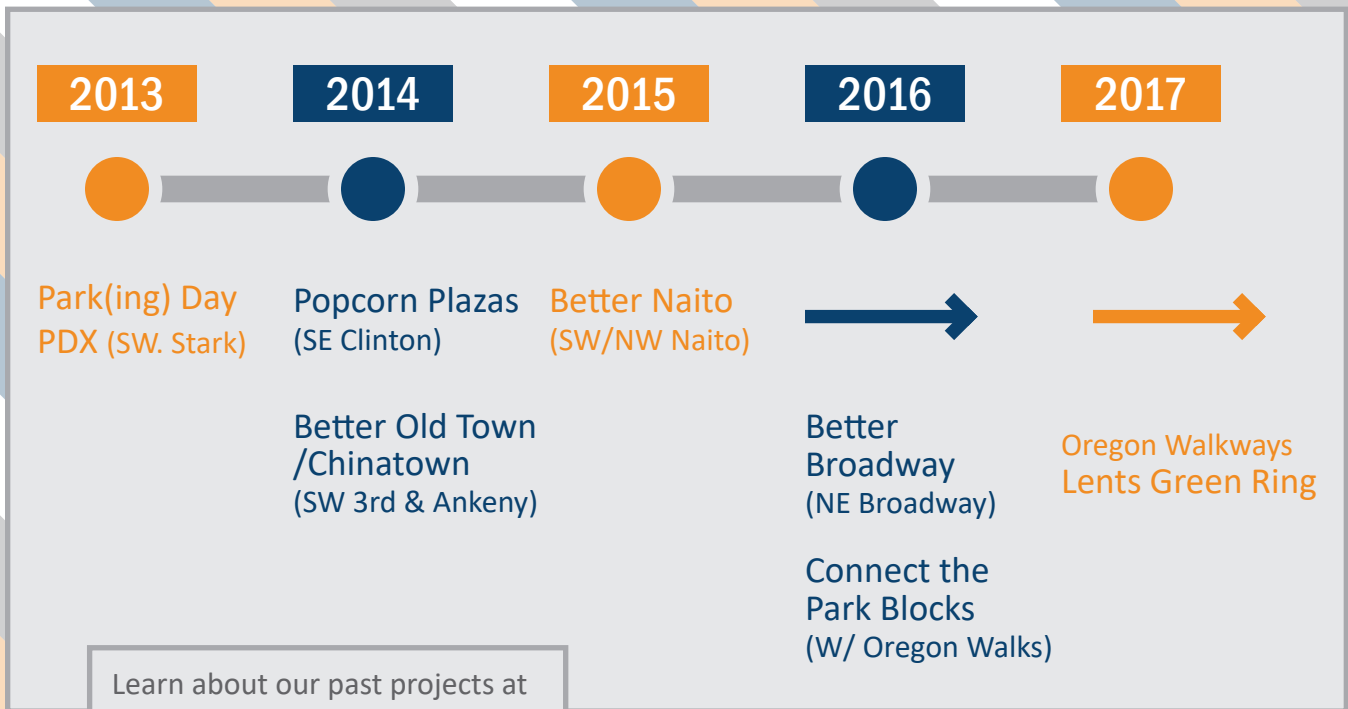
2013

2014

2015

2016

2017

Park(ing) Day PDX (SW. Stark)

Popcorn Plazas (SE Clinton)

Better Old Town /Chinatown (SW 3rd & Ankeny)

Better Naito (SW/NW Naito)

Better Broadway (NE Broadway)

Connect the Park Blocks (W/ Oregon Walks)

Oregon Walkways Lents Green Ring

Learn about our past projects at